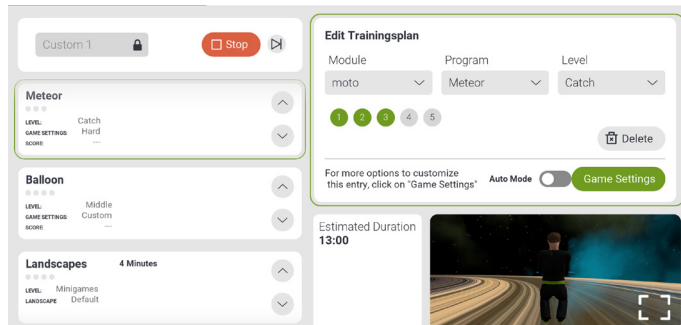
Custom 1

Stop

Meteor
LEVEL: Catch
GAME SETTINGS: Hard
SCORE: ---

Balloon
LEVEL: Middle
GAME SETTINGS: Custom
SCORE: ---

Landscapes 4 Minutes
LEVEL: Minigames
LANDSCAPE: Default

Edit Trainingsplan

| Module | Program | Level |
|---|---|---|
| moto | Meteor | Catch |

1 2 3 4 5

Delete

For more options to customize this entry, click on "Game Settings"

Auto Mode

Game Settings

Estimated Duration
13:00